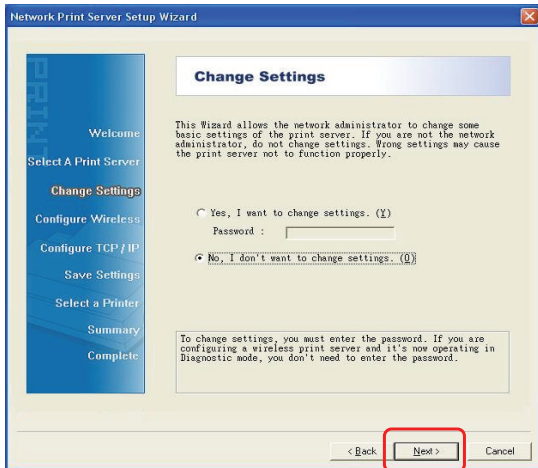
Network Print Server Setup Wizard

PRINT

Welcome
Select A Print Server
Change Settings
Configure Wireless
Configure TCP / IP
Save Settings
Select a Printer
Summary
Complete

Change Settings

This Wizard allows the network administrator to change some basic settings of the print server. If you are not the network administrator, do not change settings. Wrong settings may cause the print server not to function properly.

Yes, I want to change settings. (Y)
Password :

No, I don't want to change settings. (O)

To change settings, you must enter the password. If you are configuring a wireless print server and it's now operating in Diagnostic mode, you don't need to enter the password.

< Back
Next >
Cancel